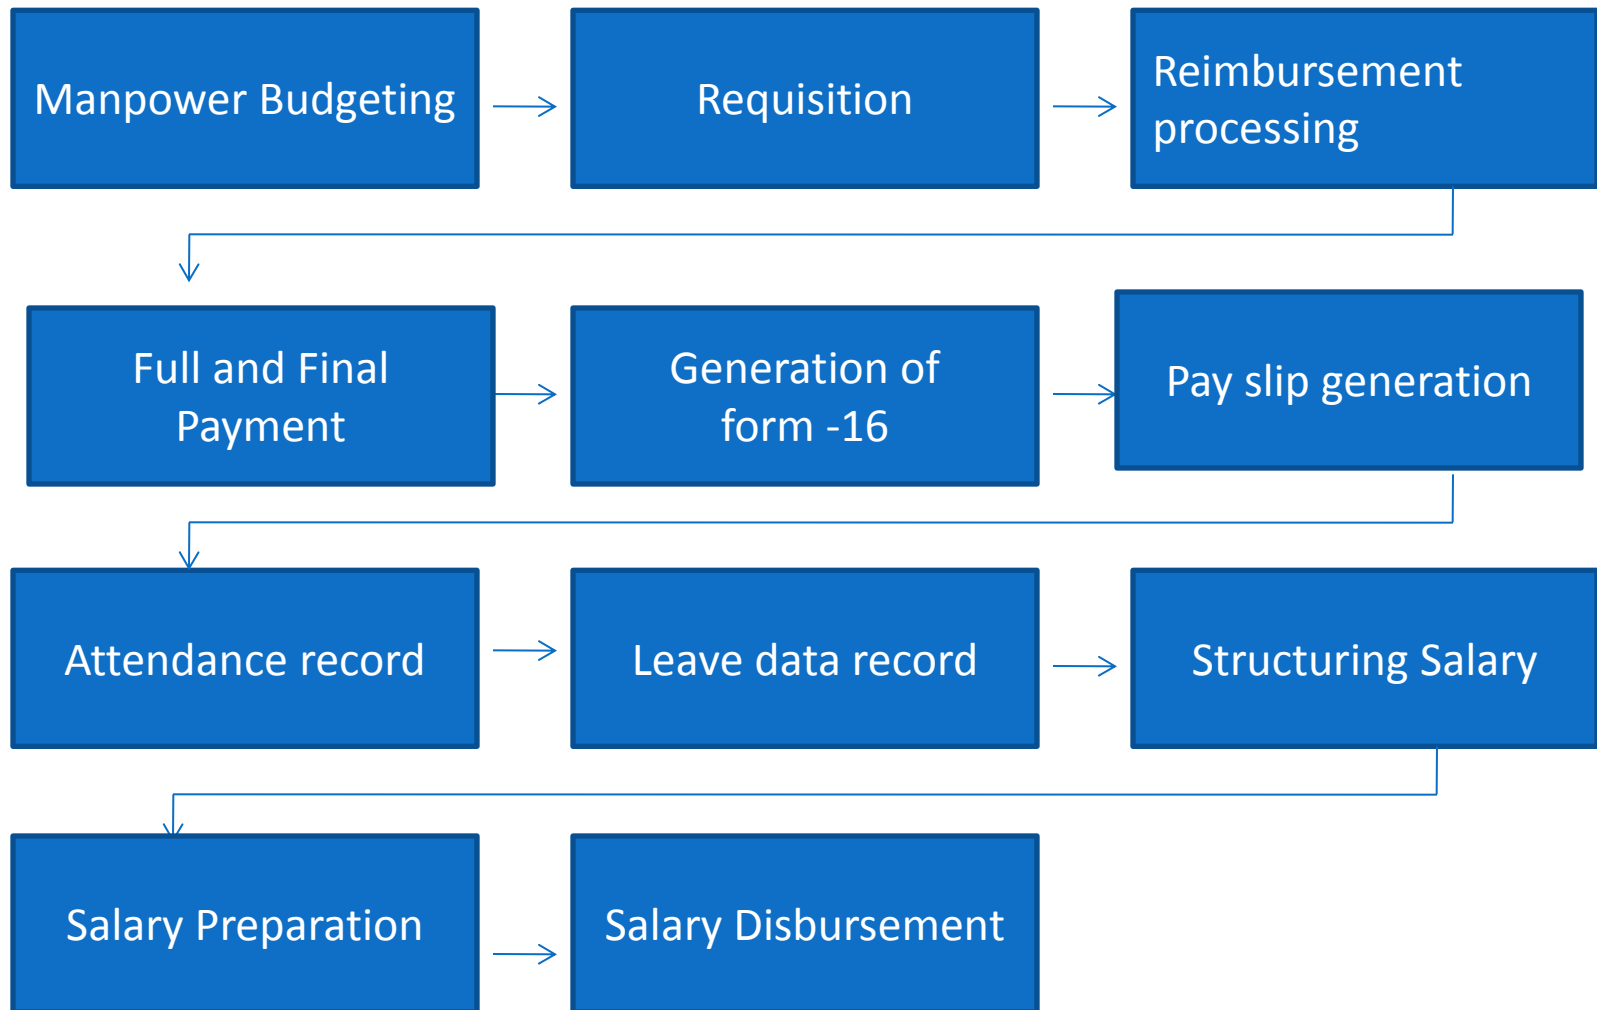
Manpower Budgeting

Requisition

Reimbursement processing

Full and Final Payment

Generation of form -16

Pay slip generation

Attendance record

Leave data record

Structuring Salary

Salary Preparation

Salary Disbursement